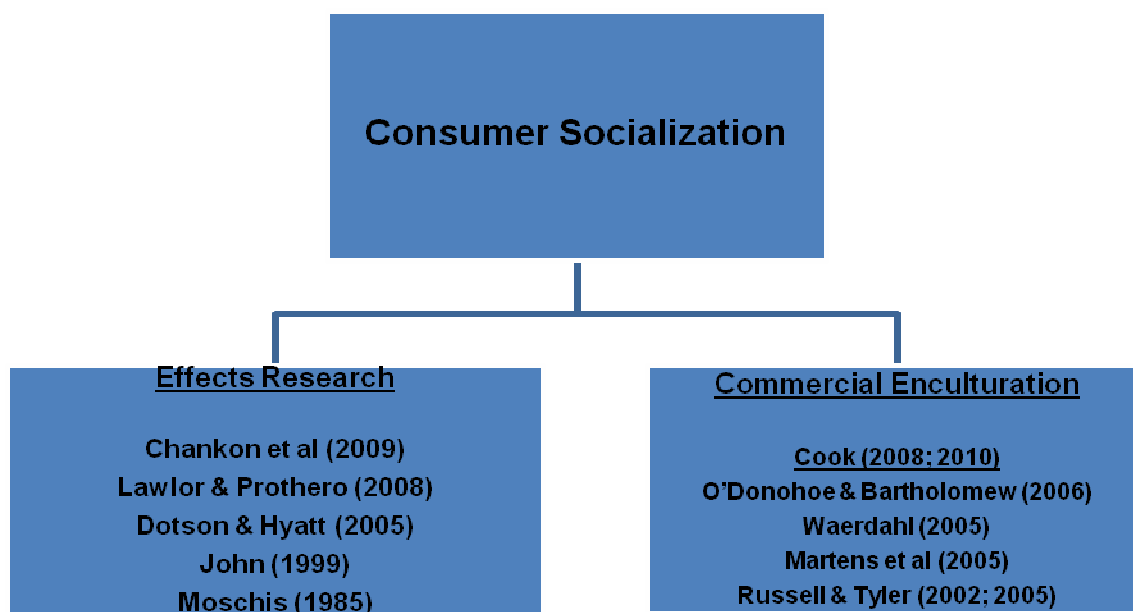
Consumer Socialization

Effects Research

Chankon et al (2009)
Lawlor & Prothero (2008)
Dotson & Hyatt (2005)
John (1999)
Moschis (1985)

Commercial Enculturation

Cook (2008; 2010)
O'Donohoe & Bartholomew (2006)
Waerdahl (2005)
Martens et al (2005)
Russell & Tyler (2002; 2005)